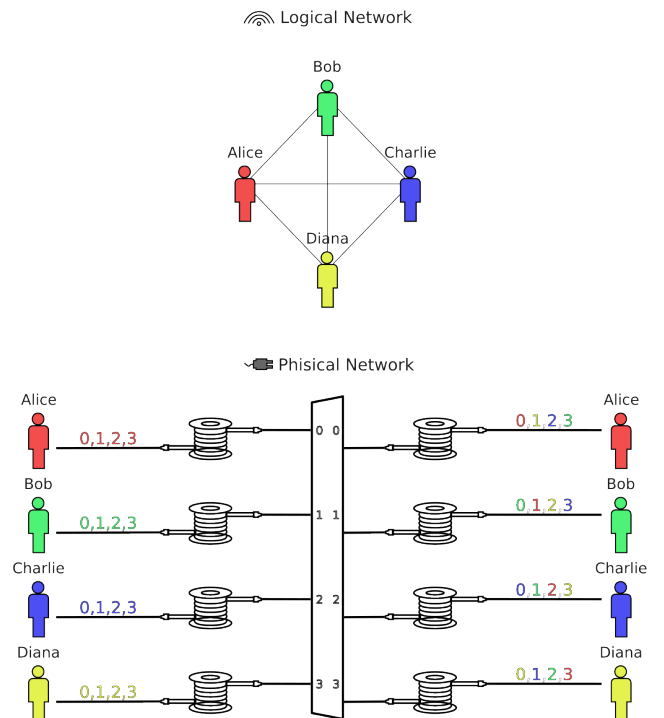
Logical Network

Bob

Alice

Charlie

Diana

Phisical Network

Alice

0,1,2,3

Bob

0,1,2,3

Charlie

0,1,2,3

Diana

0,1,2,3

0 0

1 1

2 2

3 3

Alice

0,1,2,3

Bob

0,1,2,3

Charlie

0,1,2,3

Diana

0,1,2,3